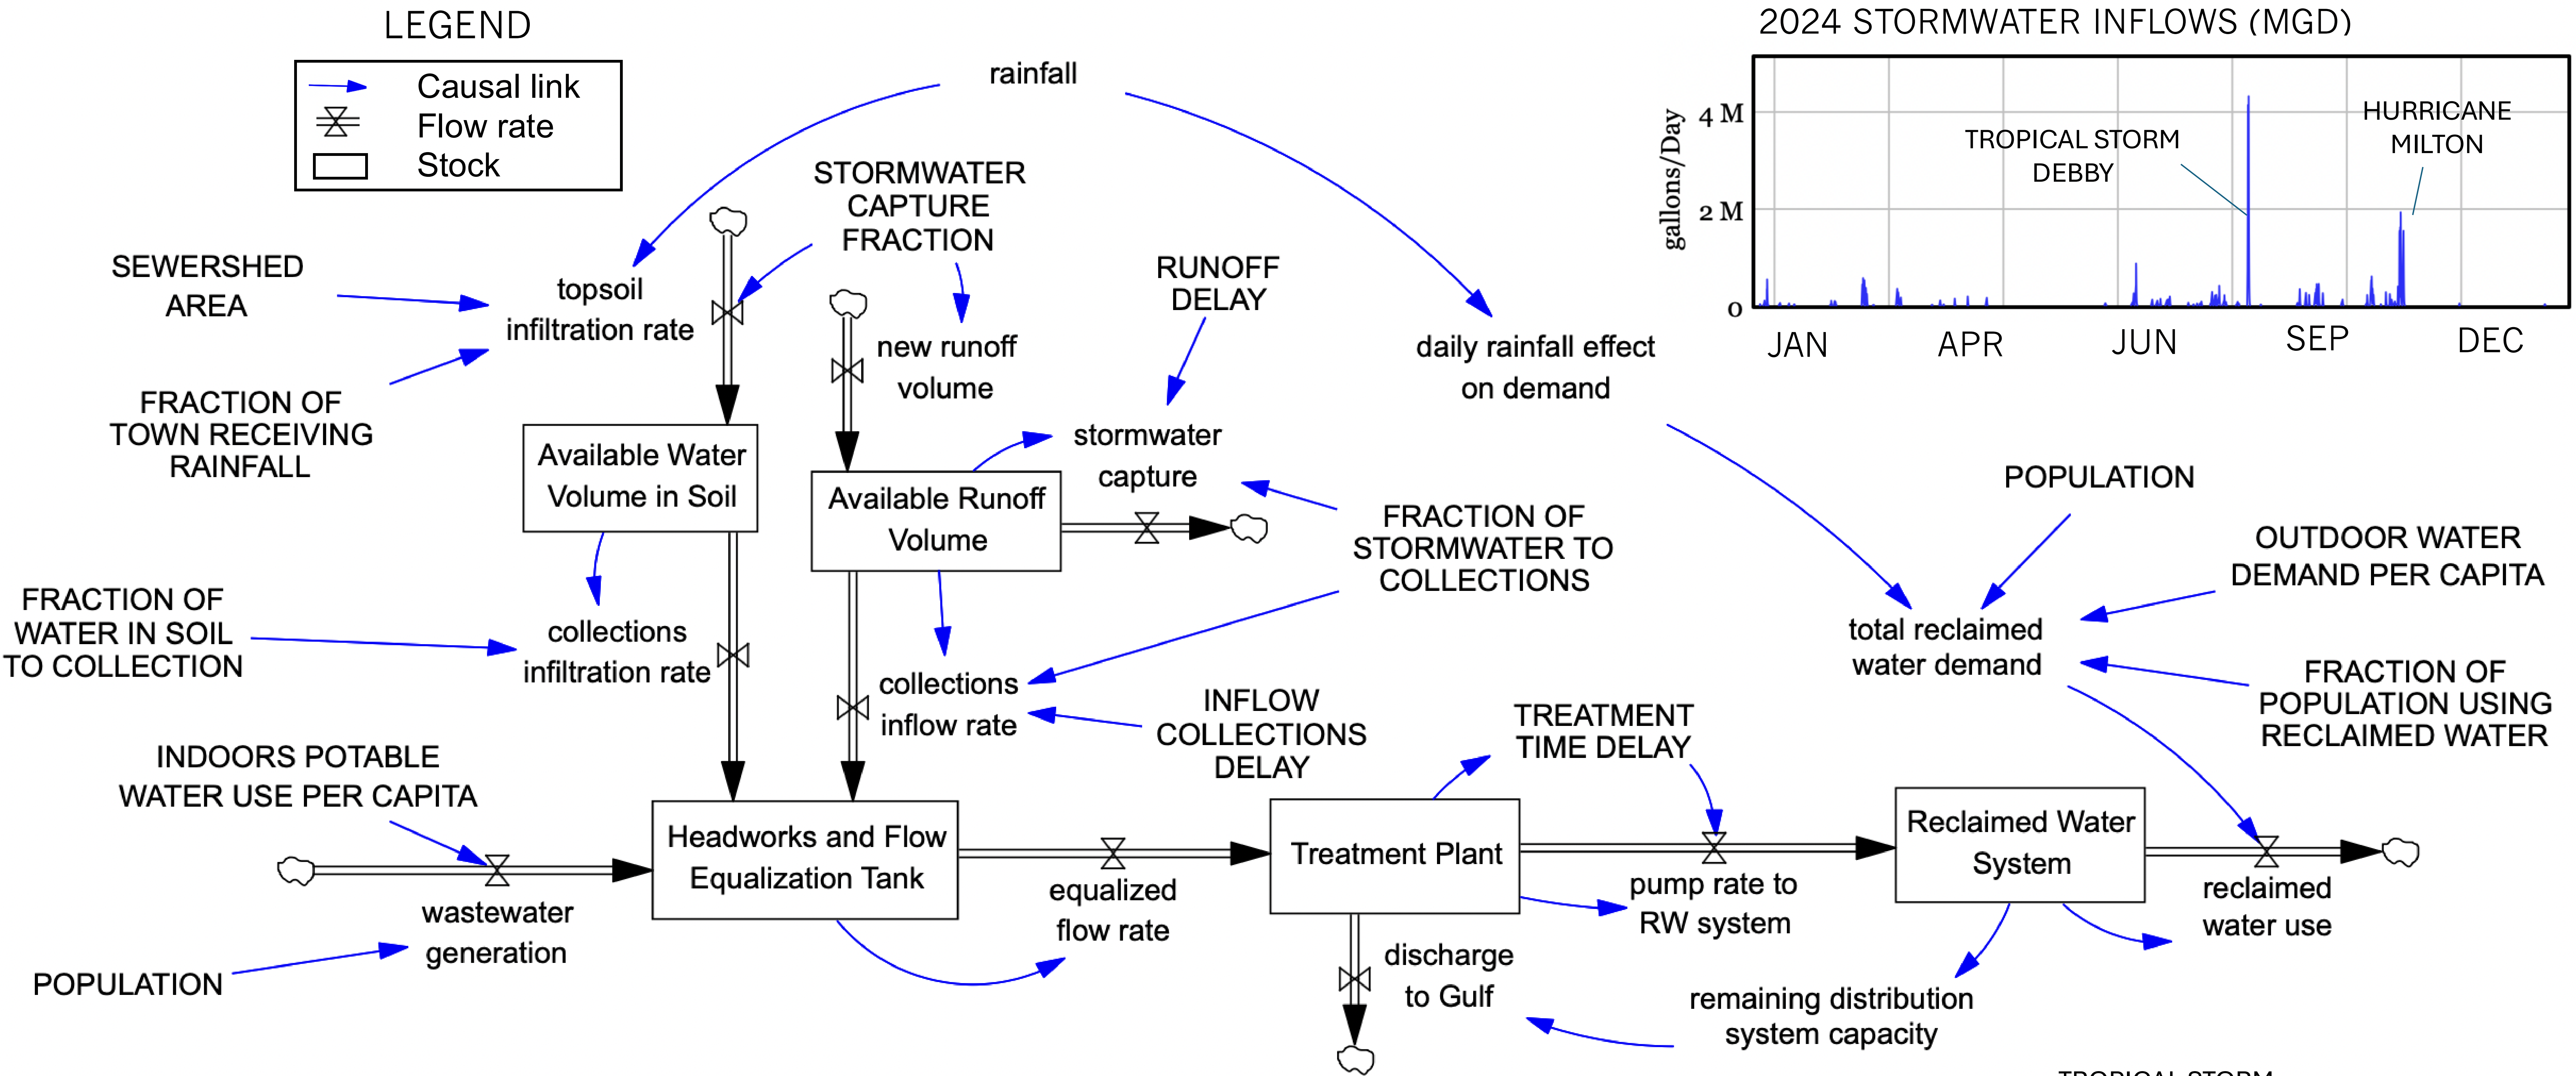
LEGEND
Causal link
Flow rate
Stock

rainfall

2024 STORMWATER INFLOWS (MGD)
gallons/Day
4 M
2 M
0
TROPICAL STORM DEBBY
HURRICANE MILTON
JAN APR JUN SEP DEC

STORMWATER CAPTURE FRACTION
SEWERSHED AREA
topsoil infiltration rate
FRACTION OF TOWN RECEIVING RAINFALL
RUNOFF DELAY
new runoff volume
daily rainfall effect on demand
Available Water Volume in Soil
Available Runoff Volume
stormwater capture
FRACTION OF STORMWATER TO COLLECTIONS
POPULATION
OUTDOOR WATER DEMAND PER CAPITA
FRACTION OF WATER IN SOIL TO COLLECTION
collections infiltration rate
collections inflow rate
total reclaimed water demand
FRACTION OF POPULATION USING RECLAIMED WATER
INFLOW COLLECTIONS DELAY
TREATMENT TIME DELAY
INDOORS POTABLE WATER USE PER CAPITA
Headworks and Flow Equalization Tank
Treatment Plant
Reclaimed Water System
wastewater generation
equalized flow rate
pump rate to RW system
reclaimed water use
POPULATION
discharge to Gulf
remaining distribution system capacity
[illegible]